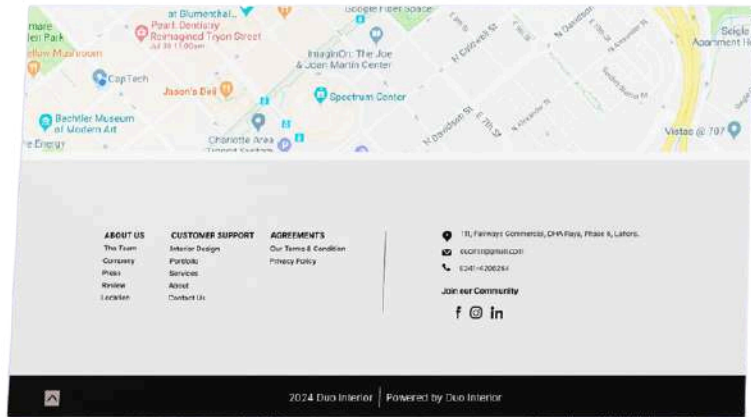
at Blumenthal... Google Fiber Space
mare ...let Park
...llow Mushroom
Pearl Dentistry Reimagined Tryon Street
Jul 30 11:00am
ImaginOn: The Joe & Joan Martin Center
CapTech
Jason's Deli
Spectrum Center
Bechtler Museum of Modern Art
Charlotte Area Transit System
...e Energy
N Caldwell St
N Davidson St
E 7th St
N Alexander St
Vistas @ 707
Seigle Apartment H...

ABOUT US
The Team
Company
Press
Review
Location

CUSTOMER SUPPORT
Interior Design
Portfolio
Services
About
Contact Us

AGREEMENTS
Our Terms & Condition
Privacy Policy

1B, Fairways Commercial, DHA Raya, Phase 6, Lahore.
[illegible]@gmail.com
0341-4206264
Join our Community

2024 Duo Interior | Powered by Duo Interior